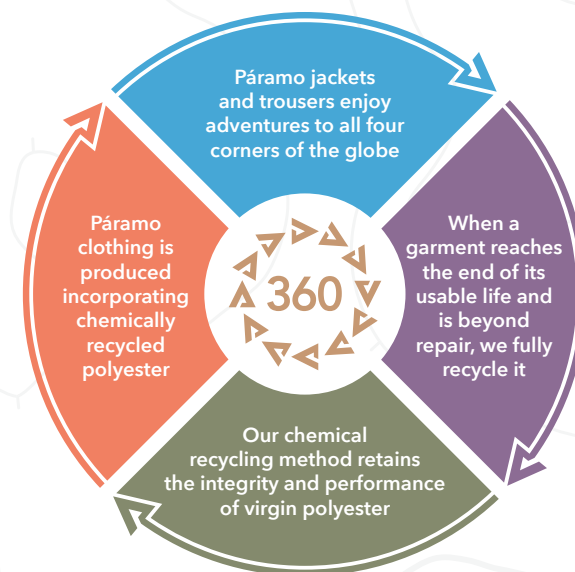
Páramo jackets and trousers enjoy adventures to all four corners of the globe

When a garment reaches the end of its usable life and is beyond repair, we fully recycle it

Our chemical recycling method retains the integrity and performance of virgin polyester

Páramo clothing is produced incorporating chemically recycled polyester

360